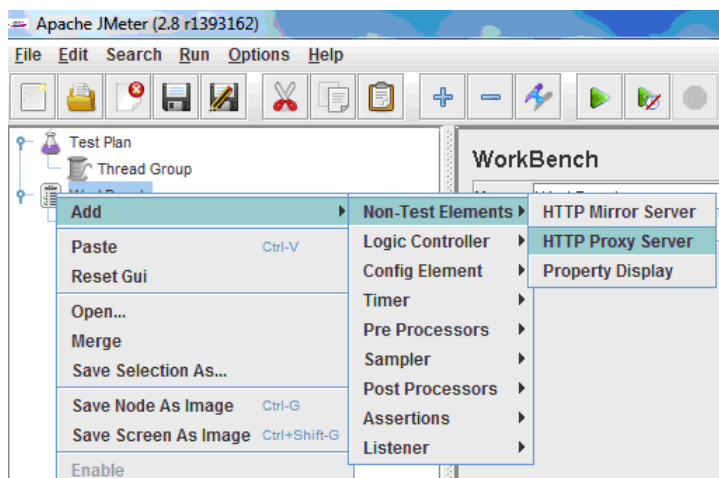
Apache JMeter (2.8 r1393162)

File Edit Search Run Options Help

Test Plan
Thread Group
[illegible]

WorkBench

Add
Paste Ctrl-V
Reset Gui
Open...
Merge
Save Selection As...
Save Node As Image Ctrl-G
Save Screen As Image Ctrl+Shift-G
Enable

Non-Test Elements
Logic Controller
Config Element
Timer
Pre Processors
Sampler
Post Processors
Assertions
Listener

HTTP Mirror Server
HTTP Proxy Server
Property Display